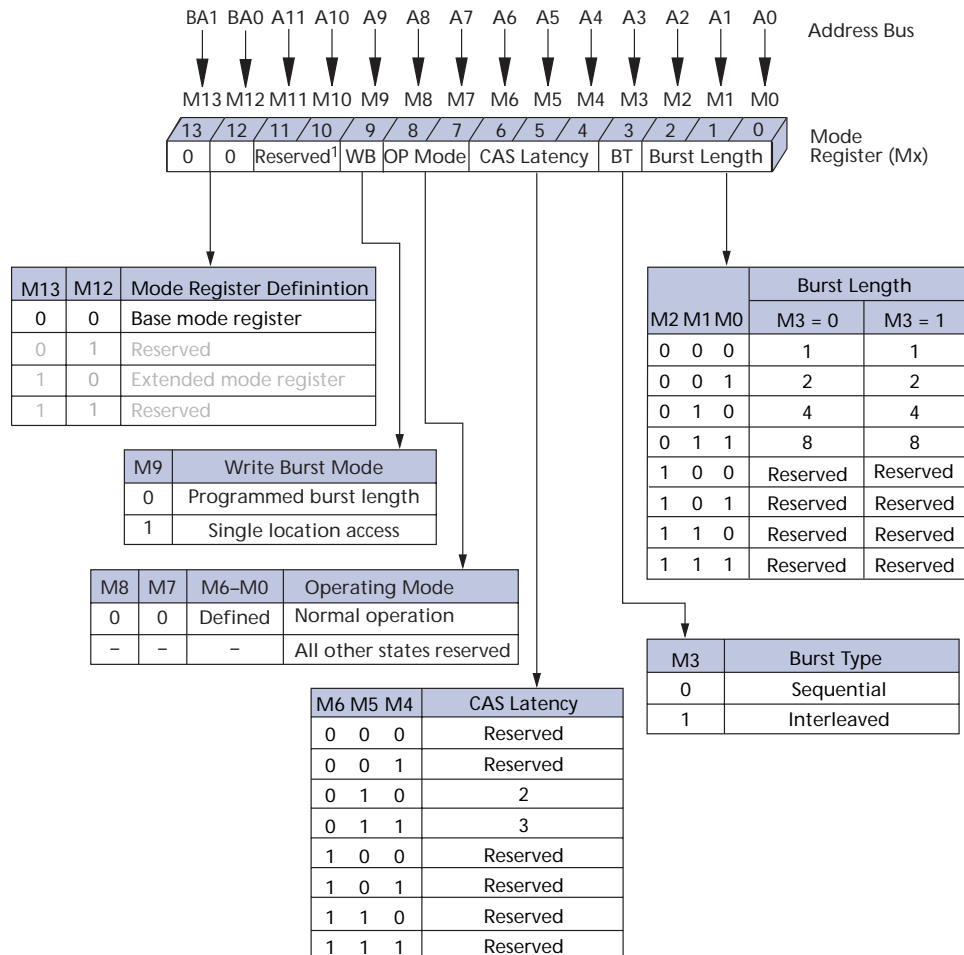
BA1 BA0 A11 A10 A9 A8 A7 A6 A5 A4 A3 A2 A1 A0

Address Bus

M13 M12 M11 M10 M9 M8 M7 M6 M5 M4 M3 M2 M1 M0

13 12 11 10 9 8 7 6 5 4 3 2 1 0

| 0 | 0 | Reserved$^1$ | WB | OP Mode | CAS Latency | BT | Burst Length |
|---|---|---|---|---|---|---|---|

Mode Register (Mx)

| M13 | M12 | Mode Register Definintion |
|---|---|---|
| 0 | 0 | Base mode register |
| 0 | 1 | Reserved |
| 1 | 0 | Extended mode register |
| 1 | 1 | Reserved |

| M9 | Write Burst Mode |
|---|---|
| 0 | Programmed burst length |
| 1 | Single location access |

| M8 | M7 | M6–M0 | Operating Mode |
|---|---|---|---|
| 0 | 0 | Defined | Normal operation |
| – | – | – | All other states reserved |

| M6 M5 M4 | CAS Latency |
|---|---|
| 0 0 0 | Reserved |
| 0 0 1 | Reserved |
| 0 1 0 | 2 |
| 0 1 1 | 3 |
| 1 0 0 | Reserved |
| 1 0 1 | Reserved |
| 1 1 0 | Reserved |
| 1 1 1 | Reserved |

| M2 M1 M0 | Burst Length M3 = 0 | Burst Length M3 = 1 |
|---|---|---|
| 0 0 0 | 1 | 1 |
| 0 0 1 | 2 | 2 |
| 0 1 0 | 4 | 4 |
| 0 1 1 | 8 | 8 |
| 1 0 0 | Reserved | Reserved |
| 1 0 1 | Reserved | Reserved |
| 1 1 0 | Reserved | Reserved |
| 1 1 1 | Reserved | Reserved |

| M3 | Burst Type |
|---|---|
| 0 | Sequential |
| 1 | Interleaved |